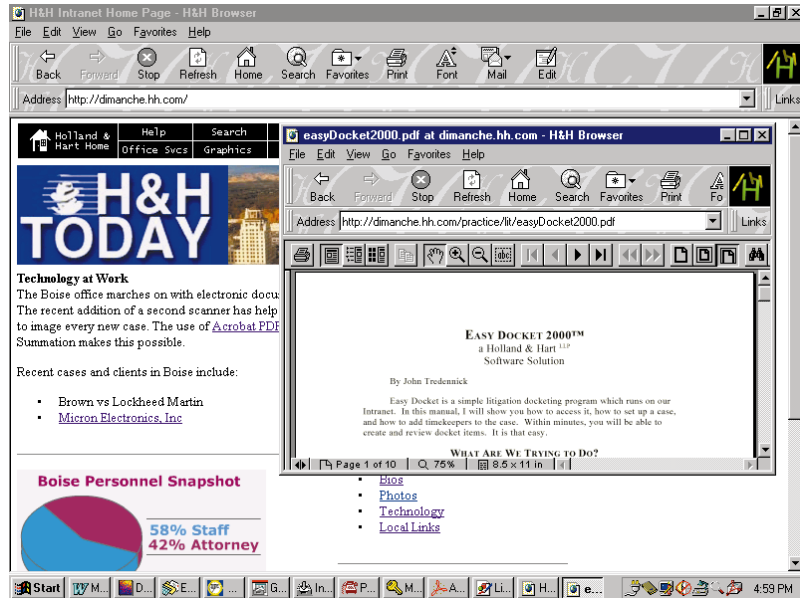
H&H Intranet Home Page - H&H Browser

File Edit View Go Favorites Help

Back Forward Stop Refresh Home Search Favorites Print Font Mail Edit

Address http://dimanche.hh.com/

Links

Holland & Hart Home | Help | Search
Office Svcs | Graphics

H&H TODAY

Technology at Work
The Boise office marches on with electronic docu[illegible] The recent addition of a second scanner has help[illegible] to image every new case. The use of Acrobat PDF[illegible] Summation makes this possible.

Recent cases and clients in Boise include:

- Brown vs Lockheed Martin
- Micron Electronics, Inc

Boise Personnel Snapshot

58% Staff
42% Attorney

- Bios
- Photos
- Technology
- Local Links

easyDocket2000.pdf at dimanche.hh.com - H&H Browser

File Edit View Go Favorites Help

Back Forward Stop Refresh Home Search Favorites Print Fo

Address http://dimanche.hh.com/practice/lit/easyDocket2000.pdf

Links

EASY DOCKET 2000™
a Holland & Hart LLP
Software Solution

By John Tredennick

Easy Docket is a simple litigation docketing program which runs on our Intranet. In this manual, I will show you how to access it, how to set up a case, and how to add timekeepers to the case. Within minutes, you will be able to create and review docket items. It is that easy.

WHAT ARE WE TRYING TO DO?

Page 1 of 10 | 75% | 8.5 x 11 in

Start | M... | D... | E... | ... | G... | In... | P... | M... | A... | Li... | H... | e...

4:59 PM